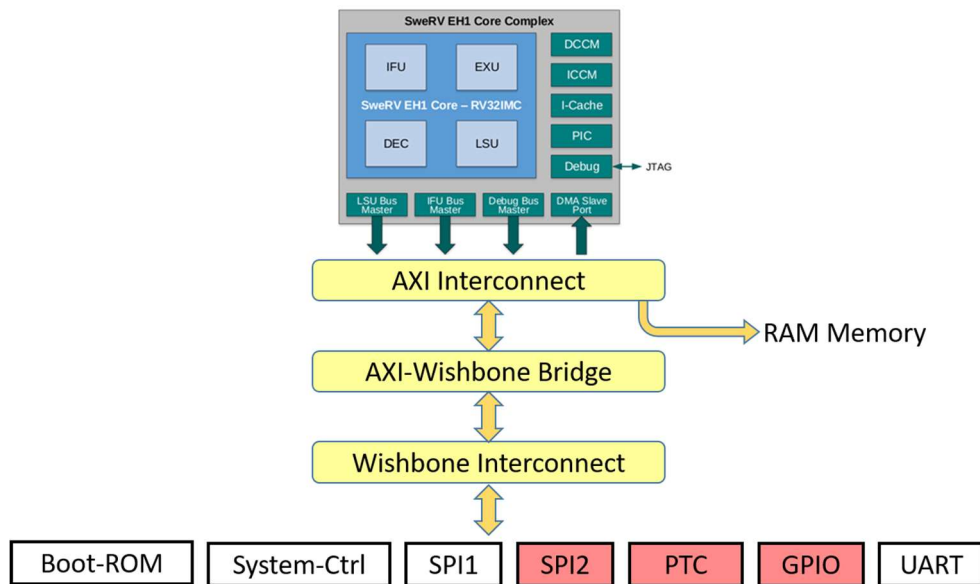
SweRV EH1 Core Complex

IFU

EXU

SweRV EH1 Core – RV32IMC

DEC

LSU

DCCM

ICCM

I-Cache

PIC

Debug

JTAG

LSU Bus Master

IFU Bus Master

Debug Bus Master

DMA Slave Port

AXI Interconnect

RAM Memory

AXI-Wishbone Bridge

Wishbone Interconnect

Boot-ROM

System-Ctrl

SPI1

SPI2

PTC

GPIO

UART